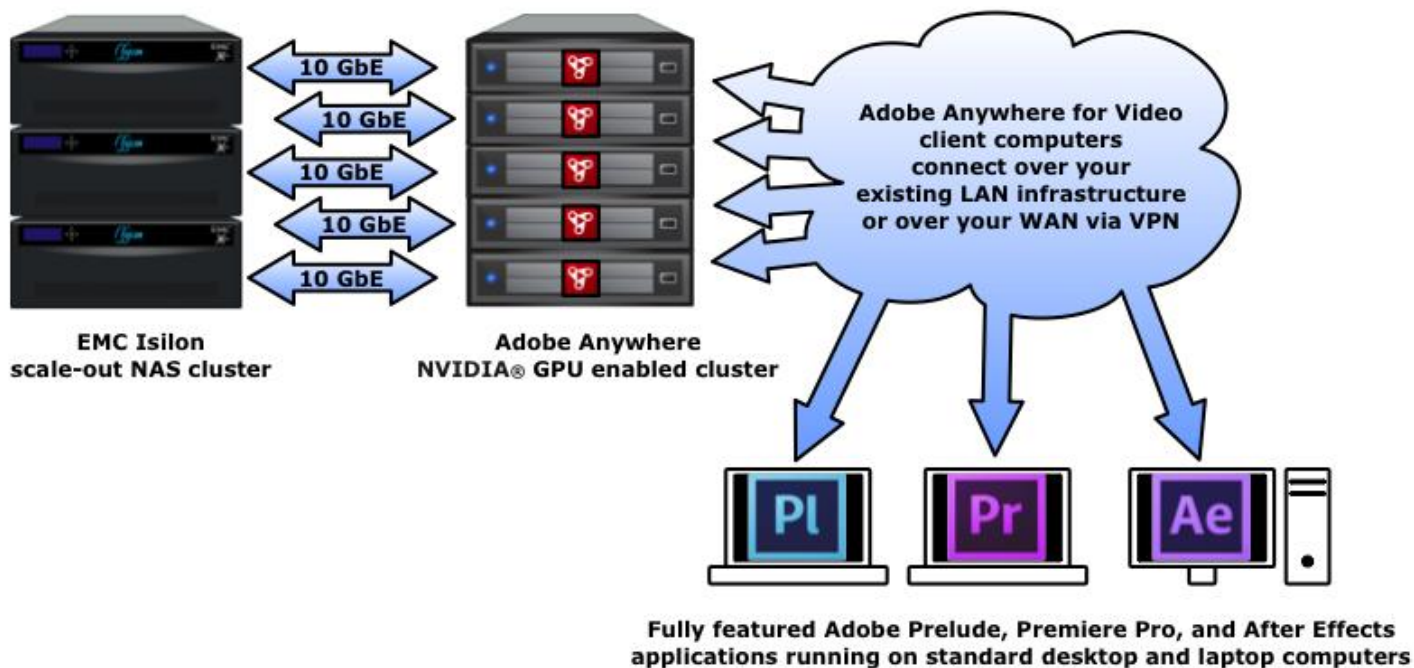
10 GbE

10 GbE

10 GbE

10 GbE

10 GbE

Adobe Anywhere for Video client computers connect over your existing LAN infrastructure or over your WAN via VPN

EMC Isilon scale-out NAS cluster

Adobe Anywhere NVIDIA® GPU enabled cluster

Pl

Pr

Ae

Fully featured Adobe Prelude, Premiere Pro, and After Effects applications running on standard desktop and laptop computers